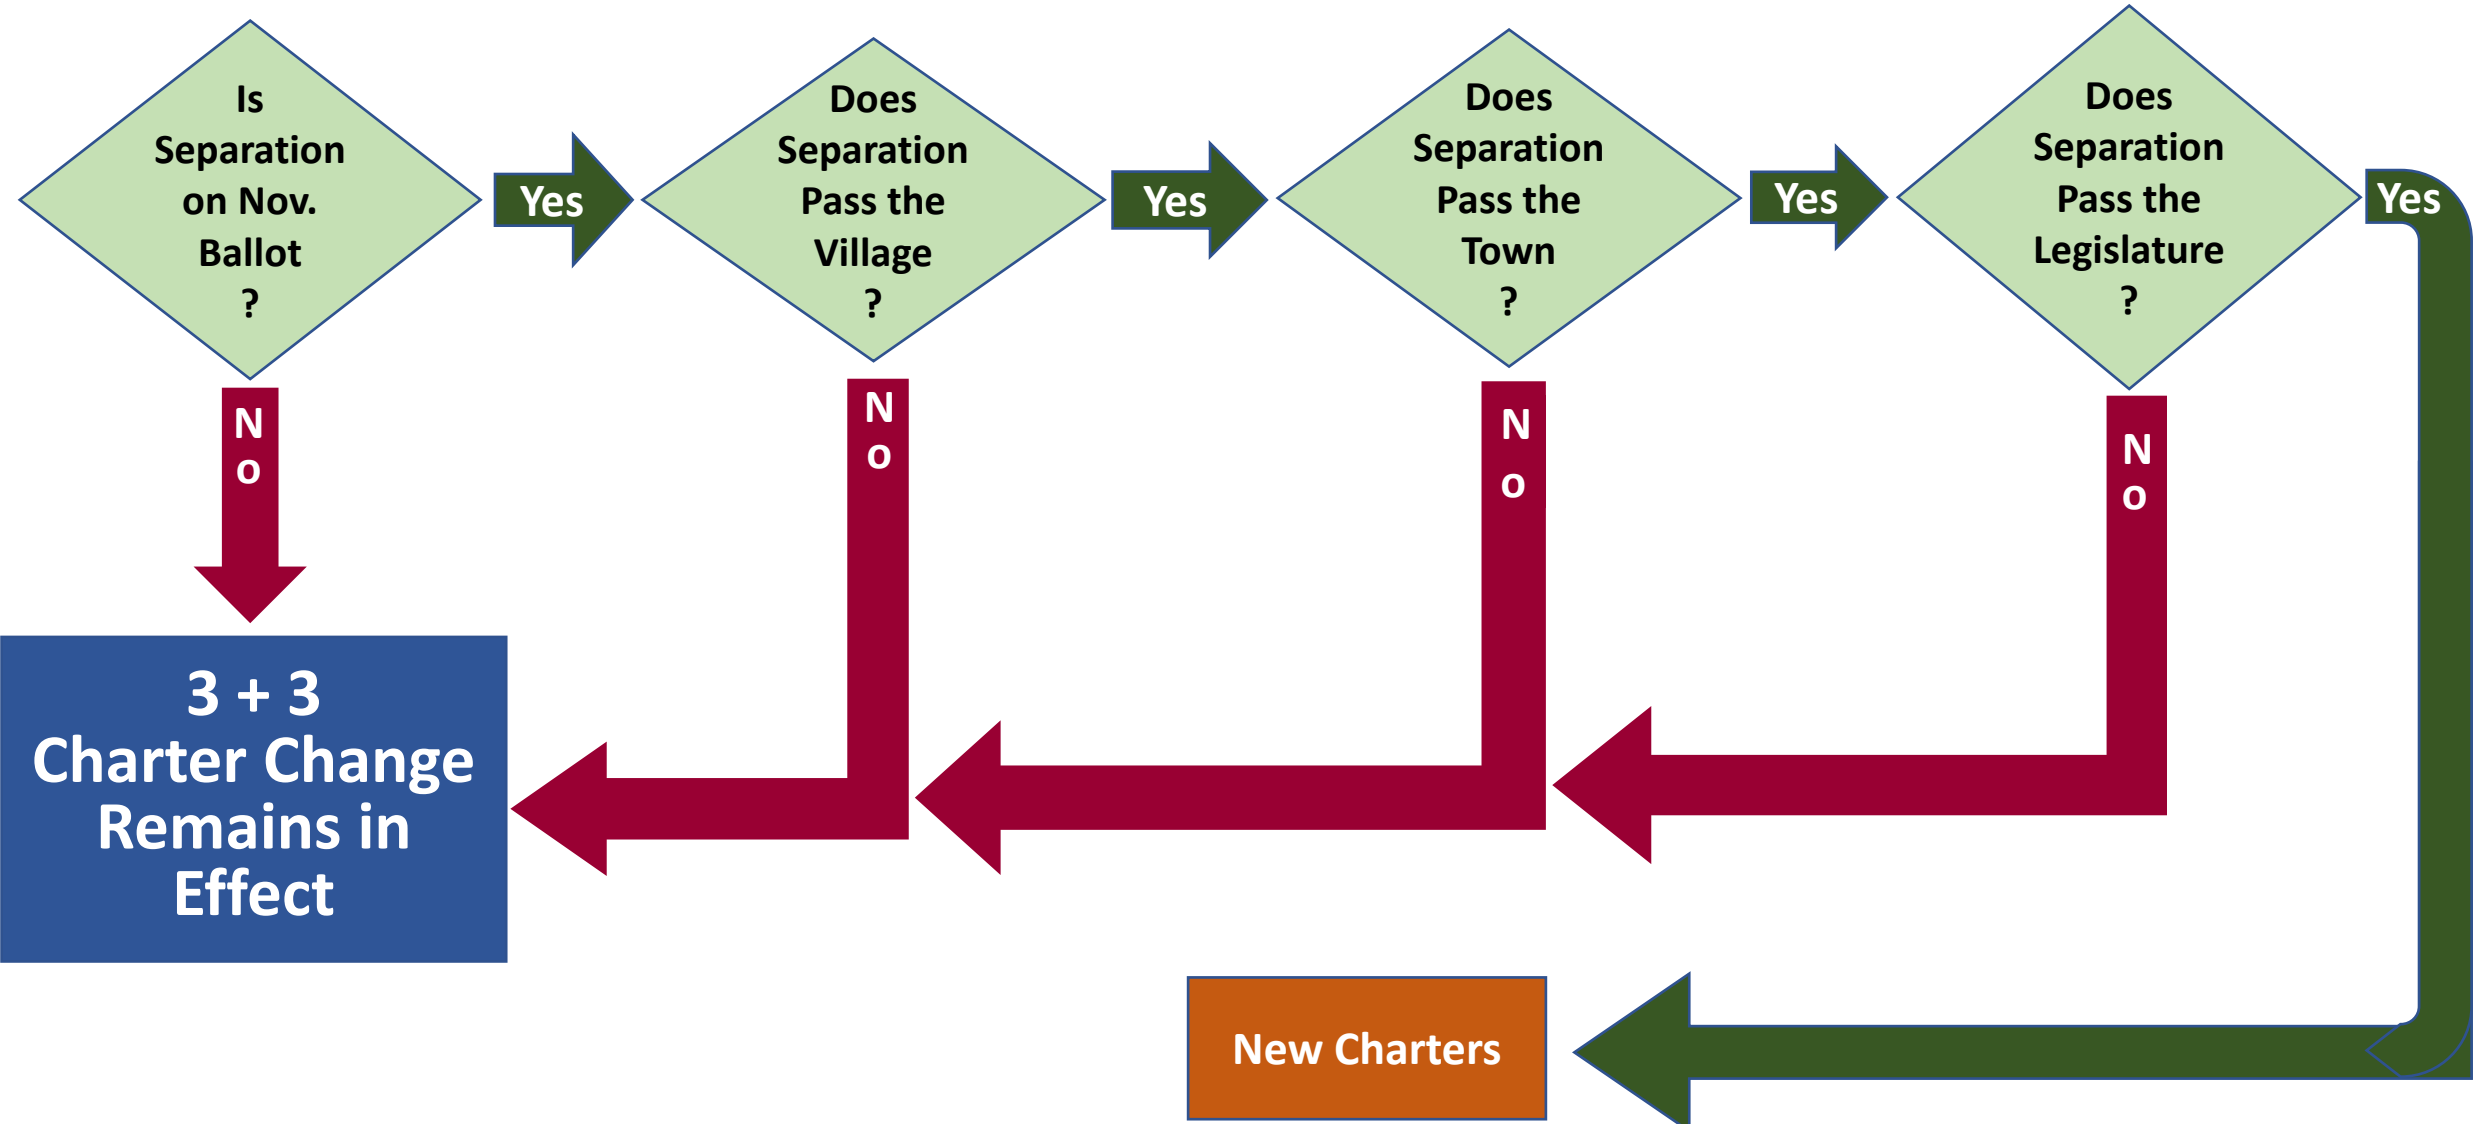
Is Separation on Nov. Ballot ?

Yes

Does Separation Pass the Village ?

Yes

Does Separation Pass the Town ?

Yes

Does Separation Pass the Legislature ?

Yes

No

No

No

No

3 + 3
Charter Change Remains in Effect

New Charters